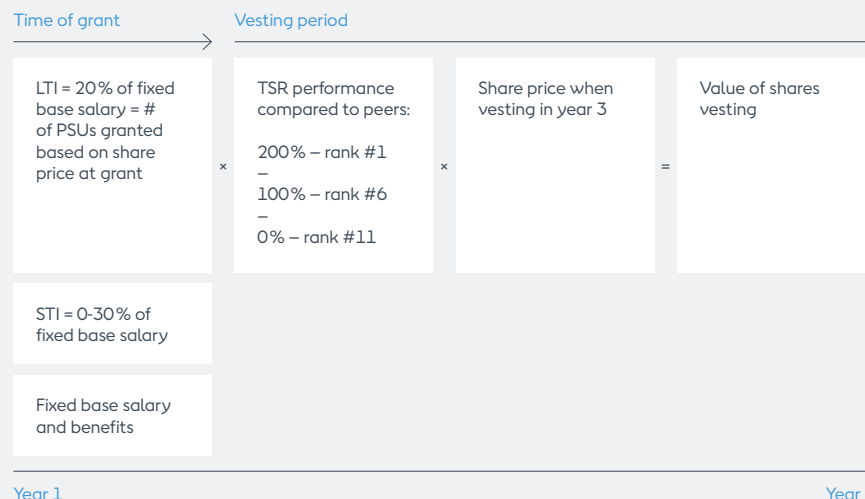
Time of grant

Vesting period

LTI = 20% of fixed base salary = # of PSUs granted based on share price at grant

×

TSR performance compared to peers:

200% – rank #1
–
100% – rank #6
–
0% – rank #11

×

Share price when vesting in year 3

=

Value of shares vesting

STI = 0-30% of fixed base salary

Fixed base salary and benefits

Year 1

Year